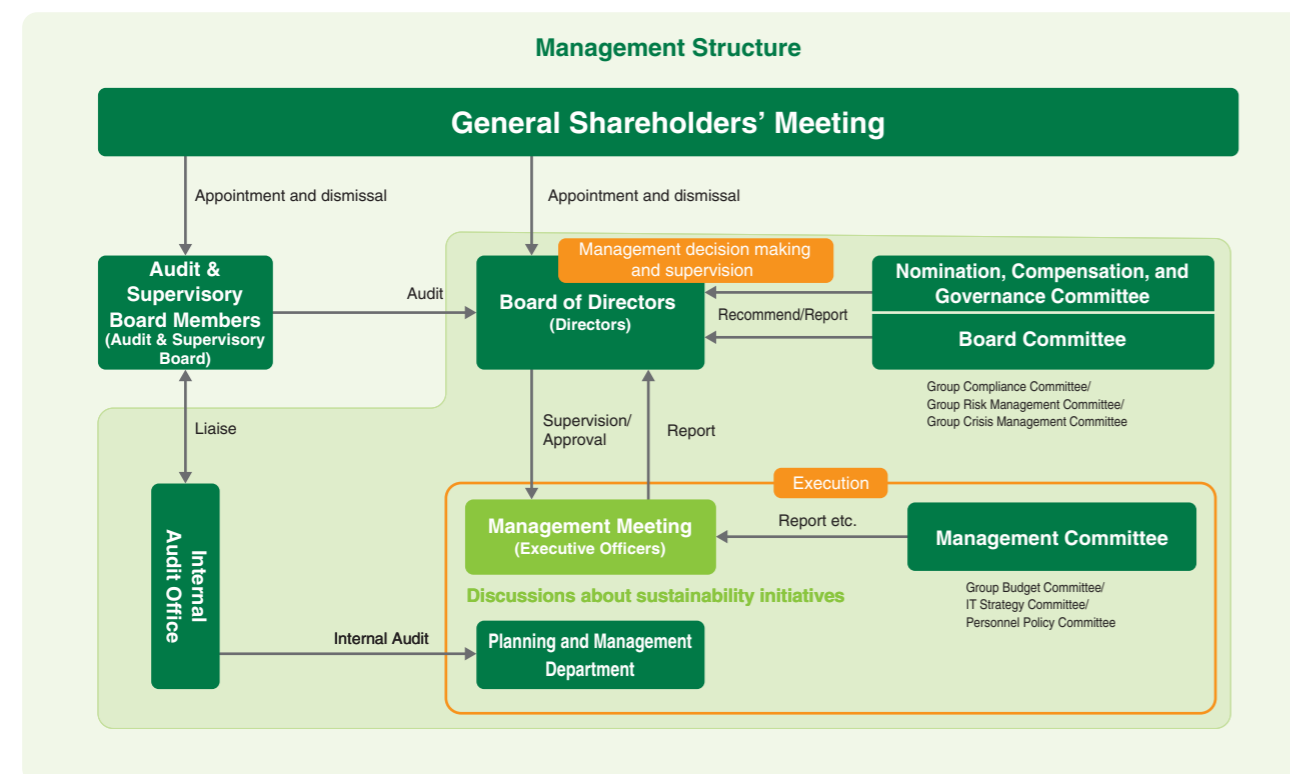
Management Structure

General Shareholders' Meeting

Appointment and dismissal

Appointment and dismissal

Audit & Supervisory Board Members (Audit & Supervisory Board)

Audit

Management decision making and supervision

Board of Directors (Directors)

Nomination, Compensation, and Governance Committee

Recommend/Report

Board Committee

Group Compliance Committee/
Group Risk Management Committee/
Group Crisis Management Committee

Liaise

Supervision/ Approval

Report

Execution

Internal Audit Office

Management Meeting (Executive Officers)

Report etc.

Management Committee

Group Budget Committee/
IT Strategy Committee/
Personnel Policy Committee

Discussions about sustainability initiatives

Internal Audit

Planning and Management Department